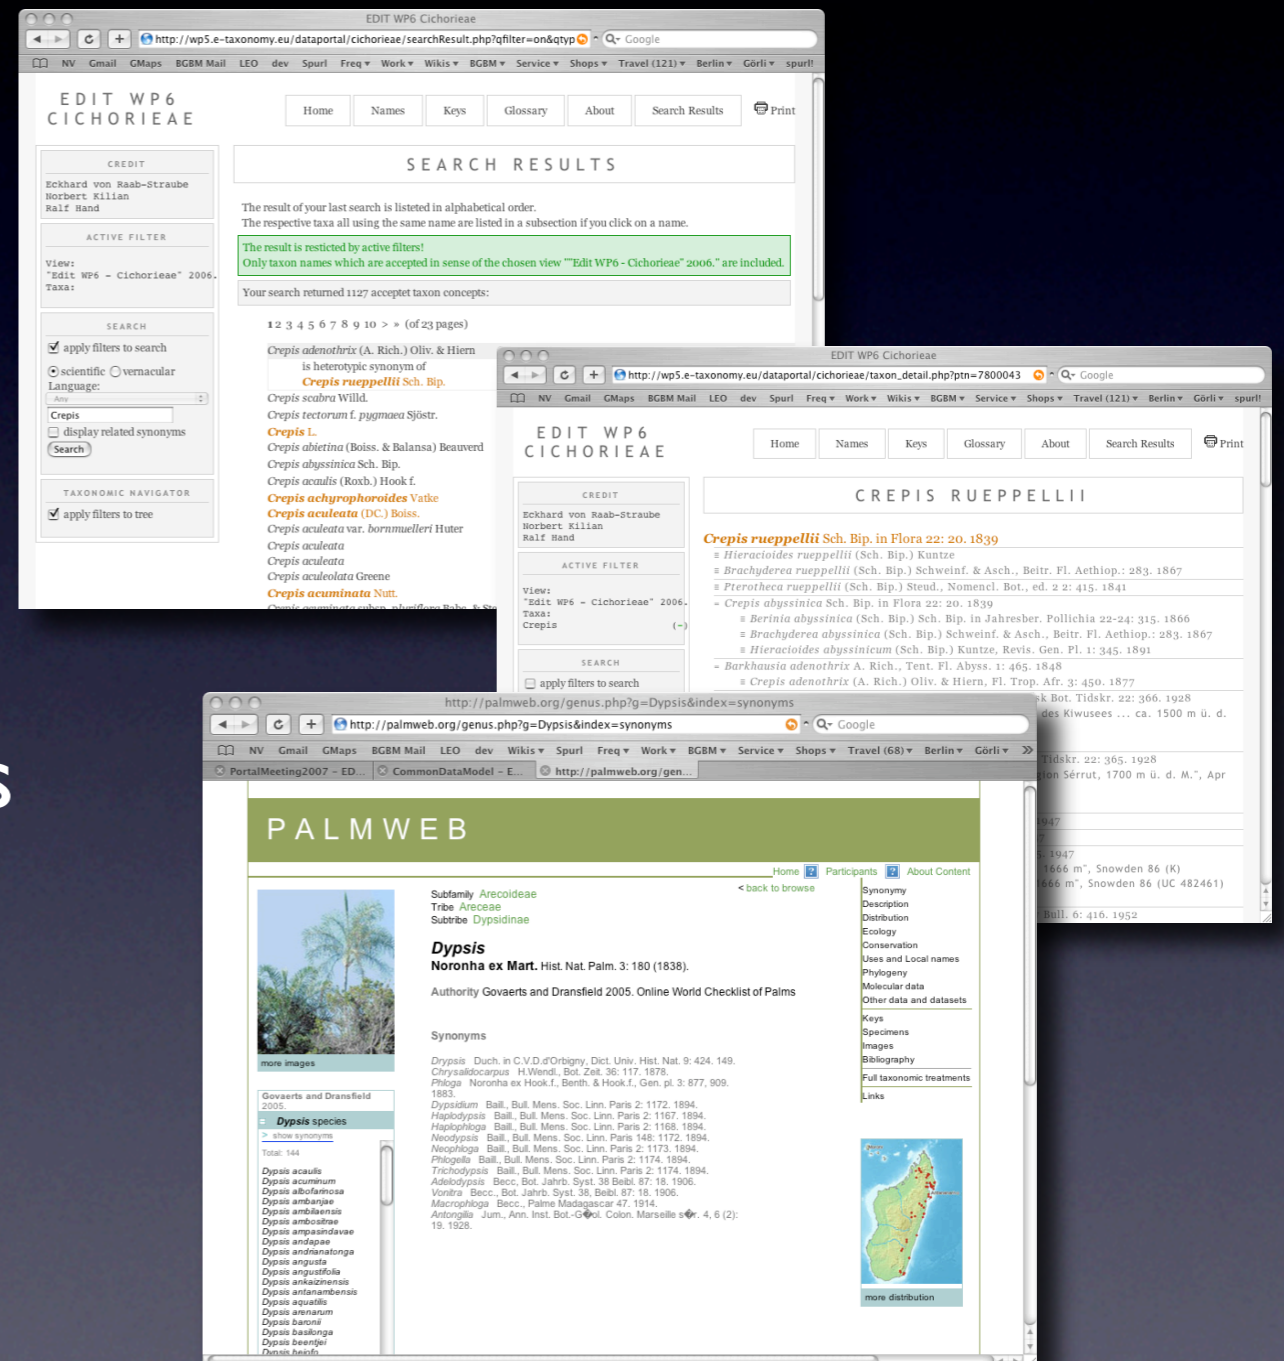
EDIT WP6 Cichorieae

http://wp5.e-taxonomy.eu/dataportal/cichorieae/searchResult.php?qfilter=on&qtyp

Google

NV Gmail GMaps BGBM Mail LEO dev Spurl Freq Work Wikis BGBM Service Shops Travel (121) Berlin Görli spurl!

EDIT WP6 CICHORIEAE

Home Names Keys Glossary About Search Results Print

CREDIT

Eckhard von Raab-Straube
Norbert Kilian
Ralf Hand

ACTIVE FILTER

View:
"Edit WP6 - Cichorieae" 2006.
Taxa:

SEARCH

apply filters to search

scientific vernacular
Language:

Any

Crepis

display related synonyms

Search

TAXONOMIC NAVIGATOR

apply filters to tree

SEARCH RESULTS

The result of your last search is listeted in alphabetical order.
The respective taxa all using the same name are listed in a subsection if you click on a name.

The result is resticted by active filters!
Only taxon names which are accepted in sense of the chosen view ""Edit WP6 - Cichorieae" 2006." are included.

Your search returned 1127 acceptet taxon concepts:

1 2 3 4 5 6 7 8 9 10 > » (of 23 pages)

Crepis adenothrix (A. Rich.) Oliv. & Hiern
is heterotypic synonym of
Crepis rueppellii Sch. Bip.
Crepis scabra Willd.
Crepis tectorum f. pygmaea Sjöstr.
Crepis L.
Crepis abietina (Boiss. & Balansa) Beauverd
Crepis abyssinica Sch. Bip.
Crepis acaulis (Roxb.) Hook f.
Crepis achyrophoroides Vatke
Crepis aculeata (DC.) Boiss.
Crepis aculeata var. bornmuelleri Huter
Crepis aculeata
Crepis aculeata
Crepis aculeolata Greene
Crepis acuminata Nutt.

EDIT WP6 Cichorieae

http://wp5.e-taxonomy.eu/dataportal/cichorieae/taxon_detail.php?ptn=7800043

Google

NV Gmail GMaps BGBM Mail LEO dev Spurl Freq Work Wikis BGBM Service Shops Travel (121) Berlin Görli spurl!

EDIT WP6 CICHORIEAE

Home Names Keys Glossary About Search Results Print

CREDIT

Eckhard von Raab-Straube
Norbert Kilian
Ralf Hand

ACTIVE FILTER

View:
"Edit WP6 - Cichorieae" 2006.
Taxa:
Crepis (-)

SEARCH

apply filters to search

CREPIS RUEPPELLII

Crepis rueppellii Sch. Bip. in Flora 22: 20. 1839
≡ Hieracioides rueppellii (Sch. Bip.) Kuntze
≡ Brachyderea rueppellii (Sch. Bip.) Schweinf. & Asch., Beitr. Fl. Aethiop.: 283. 1867
≡ Pterotheca rueppellii (Sch. Bip.) Steud., Nomencl. Bot., ed. 2 2: 415. 1841
= Crepis abyssinica Sch. Bip. in Flora 22: 20. 1839
≡ Berinia abyssinica (Sch. Bip.) Sch. Bip. in Jahresber. Pollichia 22-24: 315. 1866
≡ Brachyderea abyssinica (Sch. Bip.) Schweinf. & Asch., Beitr. Fl. Aethiop.: 283. 1867
≡ Hieracioides abyssinicum (Sch. Bip.) Kuntze, Revis. Gen. Pl. 1: 345. 1891
= Barkhausia adenothrix A. Rich., Tent. Fl. Abyss. 1: 465. 1848
≡ Crepis adenothrix (A. Rich.) Oliv. & Hiern, Fl. Trop. Afr. 3: 450. 1877
k Bot. Tidskr. 22: 366. 1928
des Kiwusees ... ca. 1500 m ü. d.
Tidskr. 22: 365. 1928
on Sérrut, 1700 m ü. d. M.", Apr
1947
7
. 1947
1666 m", Snowden 86 (K)
666 m", Snowden 86 (UC 482461)
Bull. 6: 416. 1952

http://palmweb.org/genus.php?g=Dypsis&index=synonyms

http://palmweb.org/genus.php?g=Dypsis&index=synonyms

Google

NV Gmail GMaps BGBM Mail LEO dev Wikis Spurl Freq Work BGBM Service Shops Travel (68) Berlin Görli

PortalMeeting2007 – ED... CommonDataModel – E... http://palmweb.org/gen...

PALMWEB

Home Participants About Content

< back to browse

more images

Subfamily Arecoideae
Tribe Areceae
Subtribe Dypsidinae

Dypsis
Noronha ex Mart. Hist. Nat. Palm. 3: 180 (1838).

Authority Govaerts and Dransfield 2005. Online World Checklist of Palms

Synonyms

Drypsis Duch. in C.V.D.d'Orbigny, Dict. Univ. Hist. Nat. 9: 424. 149.
Chrysalidocarpus H.Wendl., Bot. Zeit. 36: 117. 1878.
Phloga Noronha ex Hook.f., Benth. & Hook.f., Gen. pl. 3: 877, 909. 1883.
Dypsidium Baill., Bull. Mens. Soc. Linn. Paris 2: 1172. 1894.
Haplodypsis Baill., Bull. Mens. Soc. Linn. Paris 2: 1167. 1894.
Haplophloga Baill., Bull. Mens. Soc. Linn. Paris 2: 1168. 1894.
Neodypsis Baill., Bull. Mens. Soc. Linn. Paris 148: 1172. 1894.
Neophloga Baill., Bull. Mens. Soc. Linn. Paris 2: 1173. 1894.
Phlogella Baill., Bull. Mens. Soc. Linn. Paris 2: 1174. 1894.
Trichodypsis Baill., Bull. Mens. Soc. Linn. Paris 2: 1174. 1894.
Adelodypsis Becc, Bot. Jahrb. Syst. 38 Beibl. 87: 18. 1906.
Vonitra Becc., Bot. Jahrb. Syst. 38, Beibl. 87: 18. 1906.
Macrophloga Becc., Palme Madagascar 47. 1914.
Antongilia Jum., Ann. Inst. Bot-G�ol. Colon. Marseille s�r. 4, 6 (2): 19. 1928.

Synonymy
Description
Distribution
Ecology
Conservation
Uses and Local names
Phylogeny
Molecular data
Other data and datasets
Keys
Specimens
Images
Bibliography
Full taxonomic treatments
Links

more distribution

Govaerts and Dransfield 2005.
Dypsis species
> show synonyms
Total: 144
Dypsis acaulis
Dypsis acuminum
Dypsis albofarinosa
Dypsis ambanjae
Dypsis ambilaensis
Dypsis ambositrae
Dypsis ampasindavae
Dypsis andapae
Dypsis andrianatonga
Dypsis angusta
Dypsis angustifolia
Dypsis ankaizinensis
Dypsis antanambensis
Dypsis aquatilis
Dypsis arenarum
Dypsis baronii
Dypsis basilonga
Dypsis beentjei
Dypsis heirfo